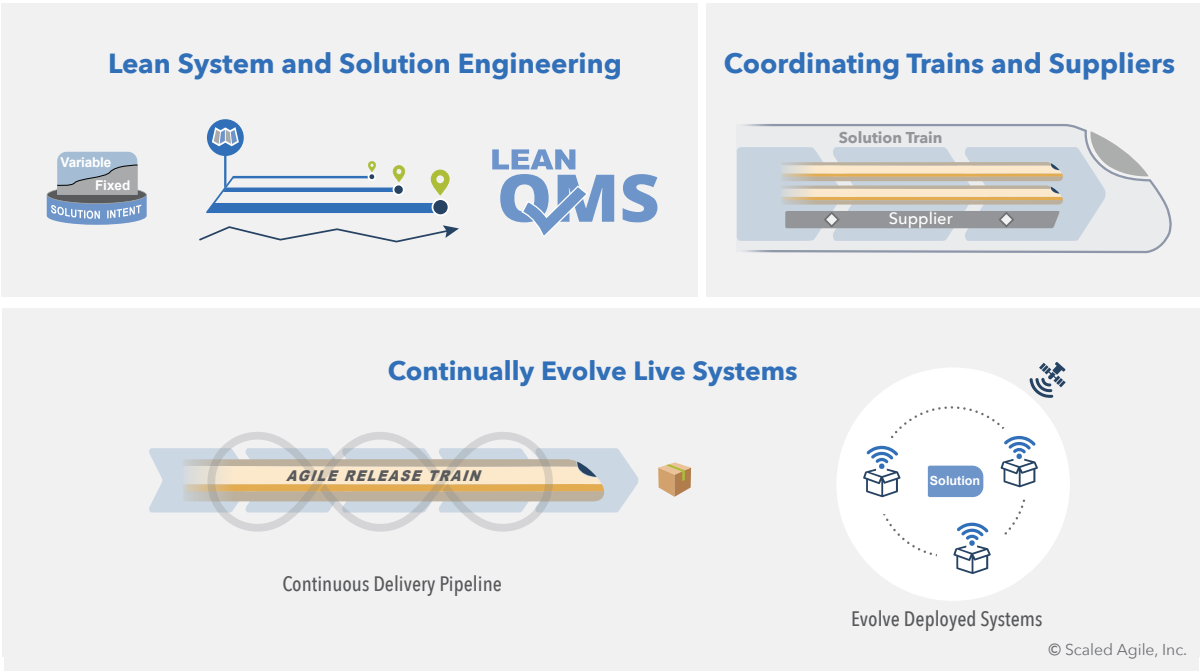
Lean System and Solution Engineering

Variable
Fixed
SOLUTION INTENT

LEAN
QMS

Coordinating Trains and Suppliers

Solution Train

Supplier

Continually Evolve Live Systems

AGILE RELEASE TRAIN

Continuous Delivery Pipeline

Solution

Evolve Deployed Systems

© Scaled Agile, Inc.